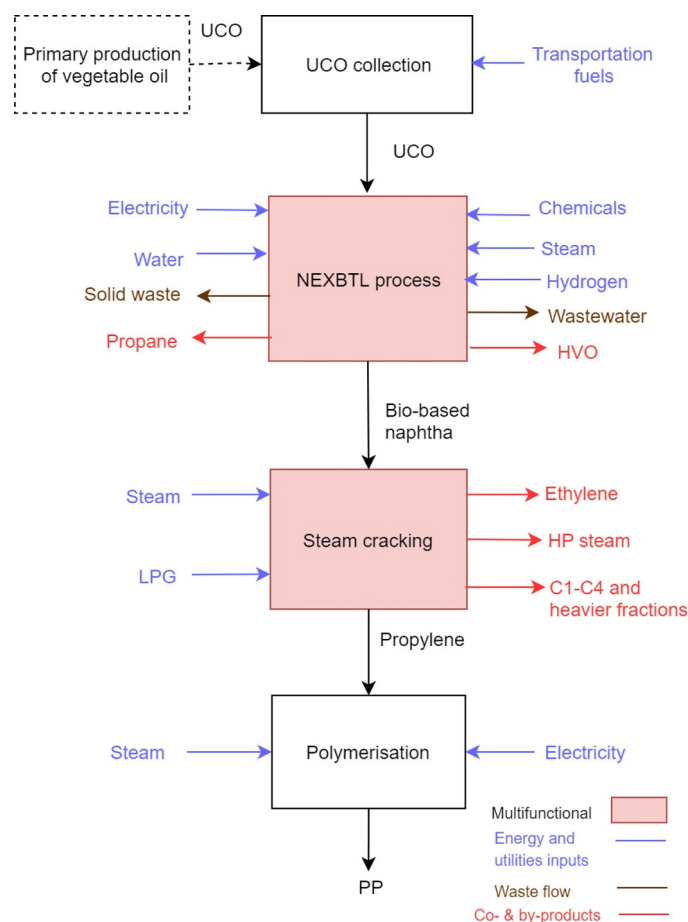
Primary production of vegetable oil

UCO

UCO collection

Transportation fuels

UCO

Electricity

Water

Solid waste

Propane

NEXBTL process

Chemicals

Steam

Hydrogen

Wastewater

HVO

Bio-based naphtha

Steam

LPG

Steam cracking

Ethylene

HP steam

C1-C4 and heavier fractions

Propylene

Steam

Polymerisation

Electricity

PP

Multifunctional

Energy and utilities inputs

Waste flow

Co- & by-products